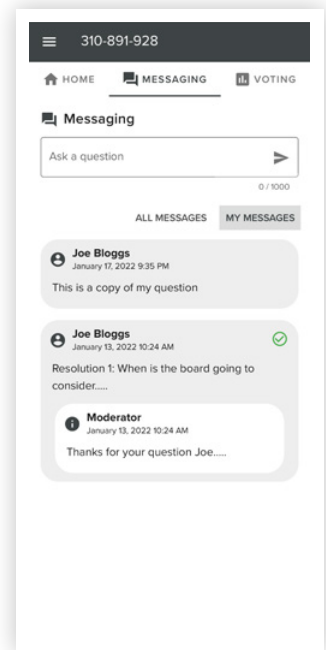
310-891-928

HOME MESSAGING VOTING

Messaging

Ask a question

0 / 1000

ALL MESSAGES MY MESSAGES

Joe Bloggs
January 17, 2022 9:35 PM

This is a copy of my question

Joe Bloggs
January 13, 2022 10:24 AM

Resolution 1: When is the board going to consider.....

Moderator
January 13, 2022 10:24 AM

Thanks for your question Joe.....